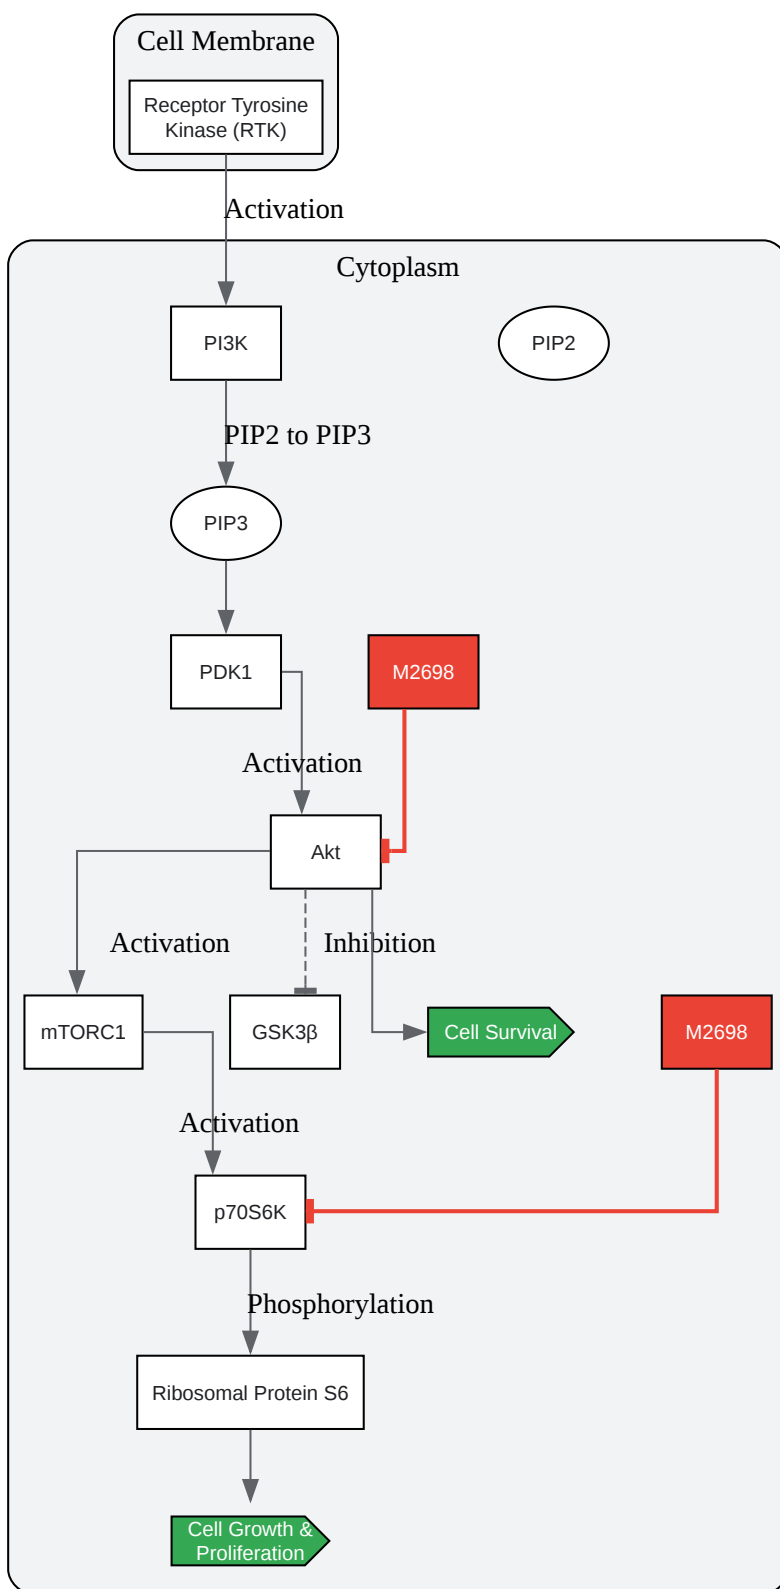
Cell Membrane

Receptor Tyrosine Kinase (RTK)

Activation

Cytoplasm

PI3K

PIP2

PIP2 to PIP3

PIP3

PDK1

M2698

Activation

Akt

Activation

Inhibition

mTORC1

GSK3β

Cell Survival

M2698

Activation

p70S6K

Phosphorylation

Ribosomal Protein S6

Cell Growth & Proliferation